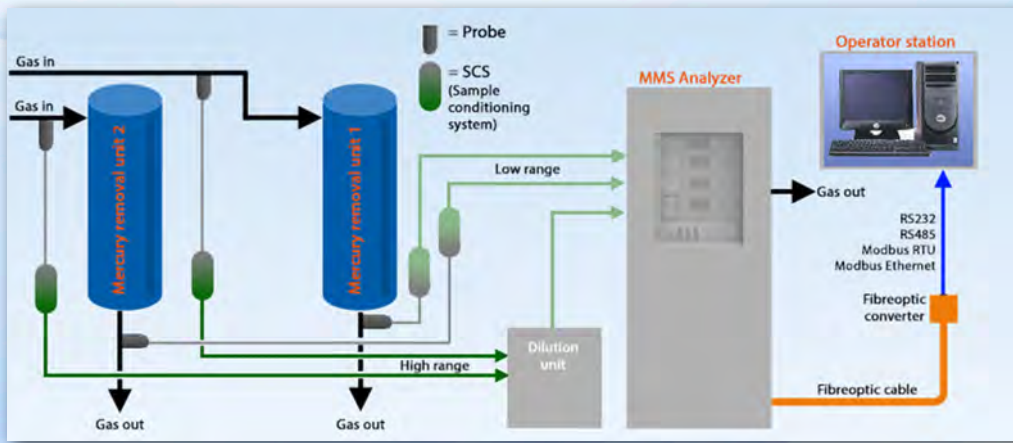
= Probe

= SCS (Sample conditioning system)

Gas in

Gas in

Mercury removal unit 2

Mercury removal unit 1

MMS Analyzer

Operator station

Low range

Gas out

RS232
RS485
Modbus RTU
Modbus Ethernet

Fibreoptic converter

High range

Dilution unit

Fibreoptic cable

Gas out

Gas out